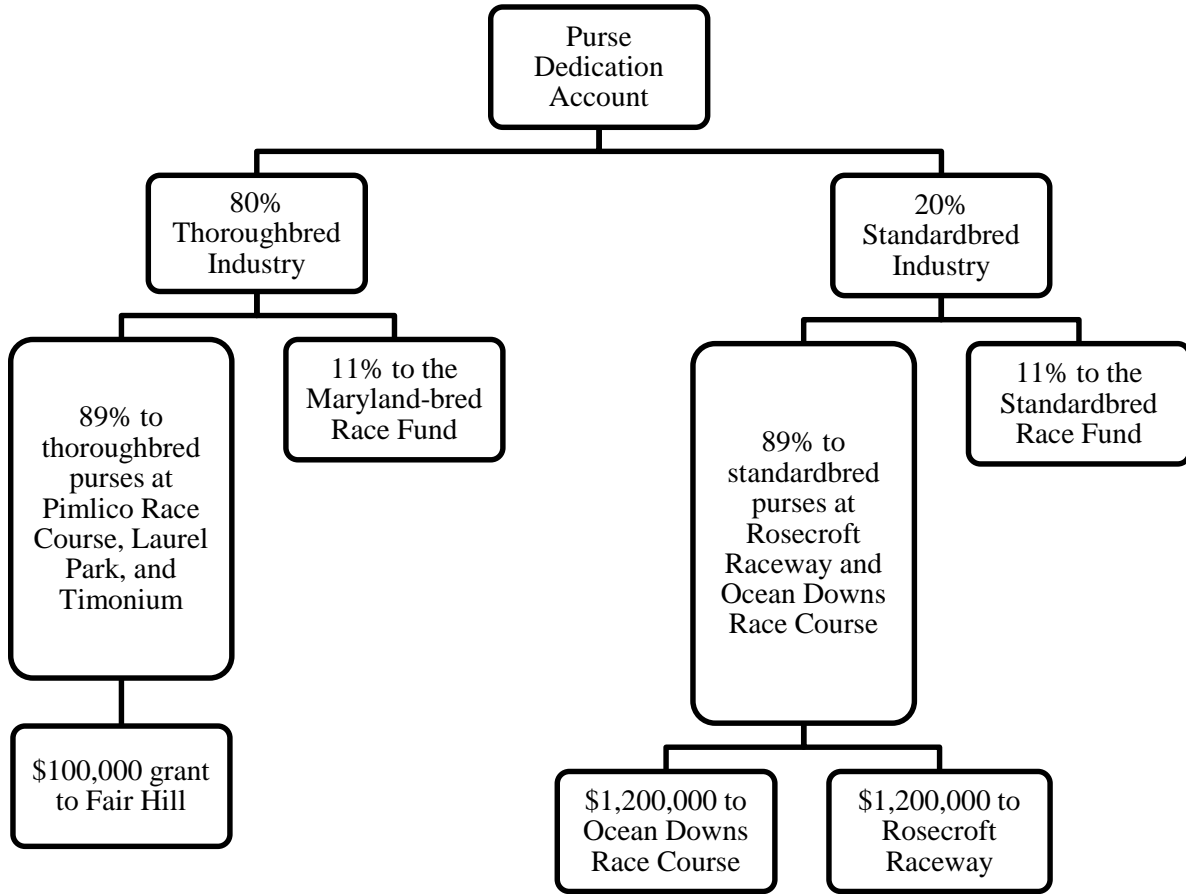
Purse Dedication Account

80% Thoroughbred Industry

20% Standardbred Industry

89% to thoroughbred purses at Pimlico Race Course, Laurel Park, and Timonium

11% to the Maryland-bred Race Fund

89% to standardbred purses at Rosecroft Raceway and Ocean Downs Race Course

11% to the Standardbred Race Fund

$100,000 grant to Fair Hill

$1,200,000 to Ocean Downs Race Course

$1,200,000 to Rosecroft Raceway